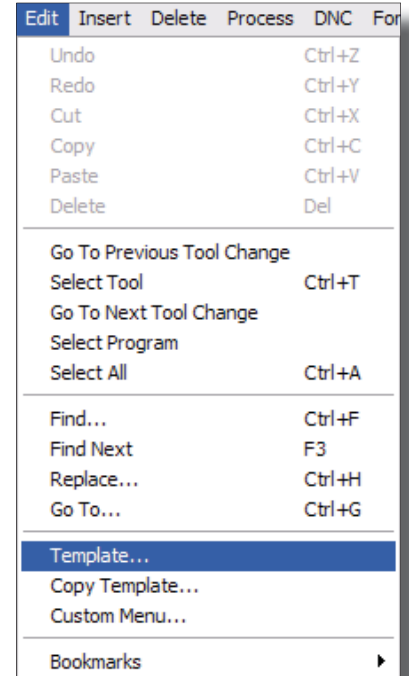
Edit Insert Delete Process DNC For

| | |
|---|---|
| Undo | Ctrl+Z |
| Redo | Ctrl+Y |
| Cut | Ctrl+X |
| Copy | Ctrl+C |
| Paste | Ctrl+V |
| Delete | Del |
| Go To Previous Tool Change | |
| Select Tool | Ctrl+T |
| Go To Next Tool Change | |
| Select Program | |
| Select All | Ctrl+A |
| Find... | Ctrl+F |
| Find Next | F3 |
| Replace... | Ctrl+H |
| Go To... | Ctrl+G |
| Template... | |
| Copy Template... | |
| Custom Menu... | |
| Bookmarks | |